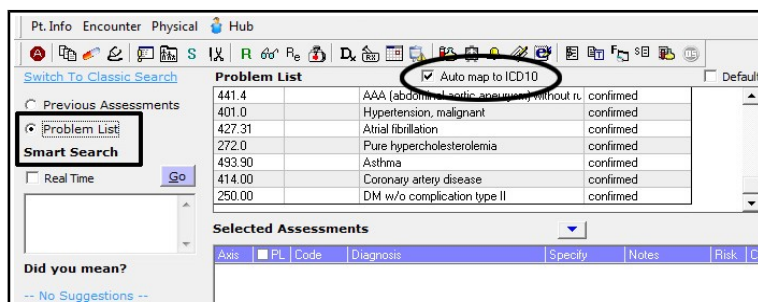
Pt. Info Encounter Physical Hub

S R $R_e$ $D_x$ $F_D$ $S_E$

Switch To Classic Search

Previous Assessments

Problem List

Smart Search

Real Time Go

Did you mean?

-- No Suggestions --

Problem List

Auto map to ICD10

Default

| | | | |
|---|---|---|---|
| 441.4 | | AAA (abdominal aortic aneurysm) without ru | confirmed |
| 401.0 | | Hypertension, malignant | confirmed |
| 427.31 | | Atrial fibrillation | confirmed |
| 272.0 | | Pure hypercholesterolemia | confirmed |
| 493.90 | | Asthma | confirmed |
| 414.00 | | Coronary artery disease | confirmed |
| 250.00 | | DM w/o complication type II | confirmed |

Selected Assessments

| Axis | PL | Code | Diagnosis | Specify | Notes | Risk | C |
|---|---|---|---|---|---|---|---|